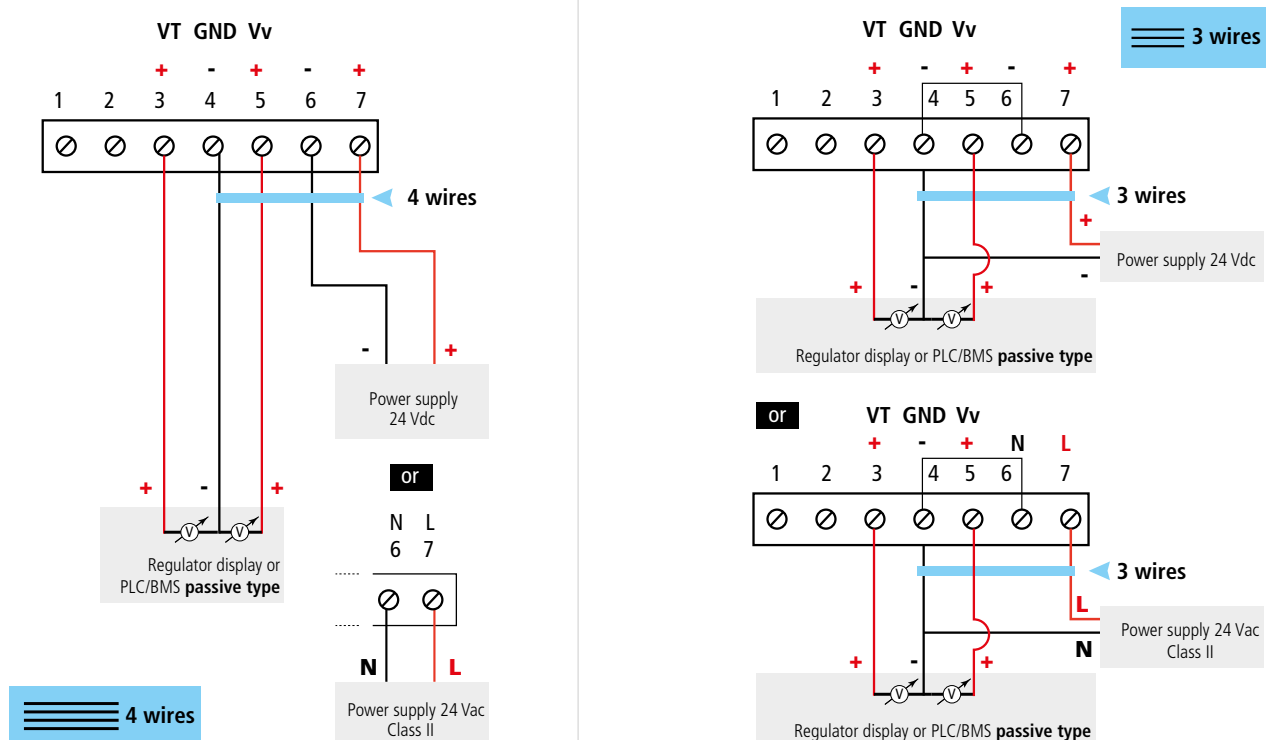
VT GND Vv

+ - + - +

1 2 3 4 5 6 7

4 wires

- +

Power supply 24 Vdc

or

N L
6 7

N L

Power supply 24 Vac Class II

+ - +

V V

Regulator display or PLC/BMS **passive type**

4 wires

VT GND Vv

3 wires

+ - + - +

1 2 3 4 5 6 7

3 wires

+

Power supply 24 Vdc

-

+ - +

V V

Regulator display or PLC/BMS **passive type**

or

VT GND Vv

+ - + N L

1 2 3 4 5 6 7

3 wires

L

Power supply 24 Vac Class II

N

+ - +

V V

Regulator display or PLC/BMS **passive type**